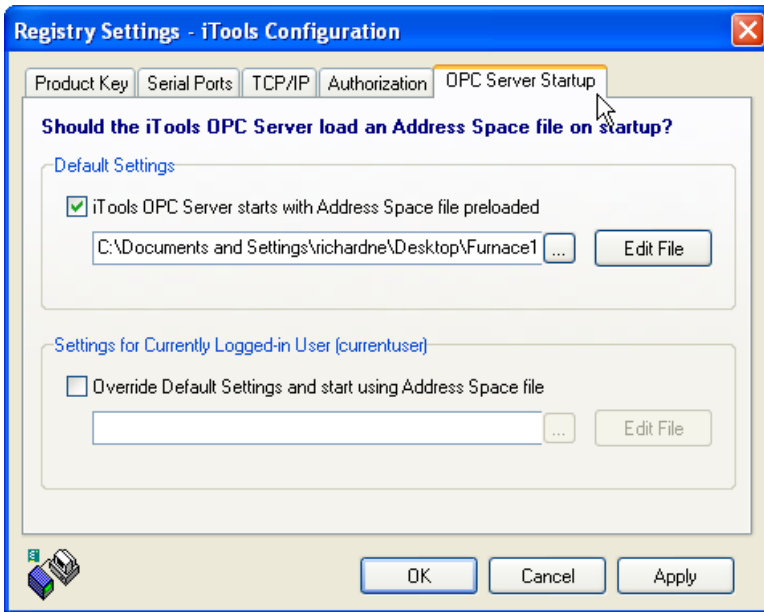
Registry Settings - iTools Configuration

Product Key | Serial Ports | TCP/IP | Authorization | OPC Server Startup

Should the iTools OPC Server load an Address Space file on startup?

Default Settings

iTools OPC Server starts with Address Space file preloaded

C:\Documents and Settings\richardne\Desktop\Furnace1 ... Edit File

Settings for Currently Logged-in User (currentuser)

Override Default Settings and start using Address Space file

... Edit File

OK Cancel Apply